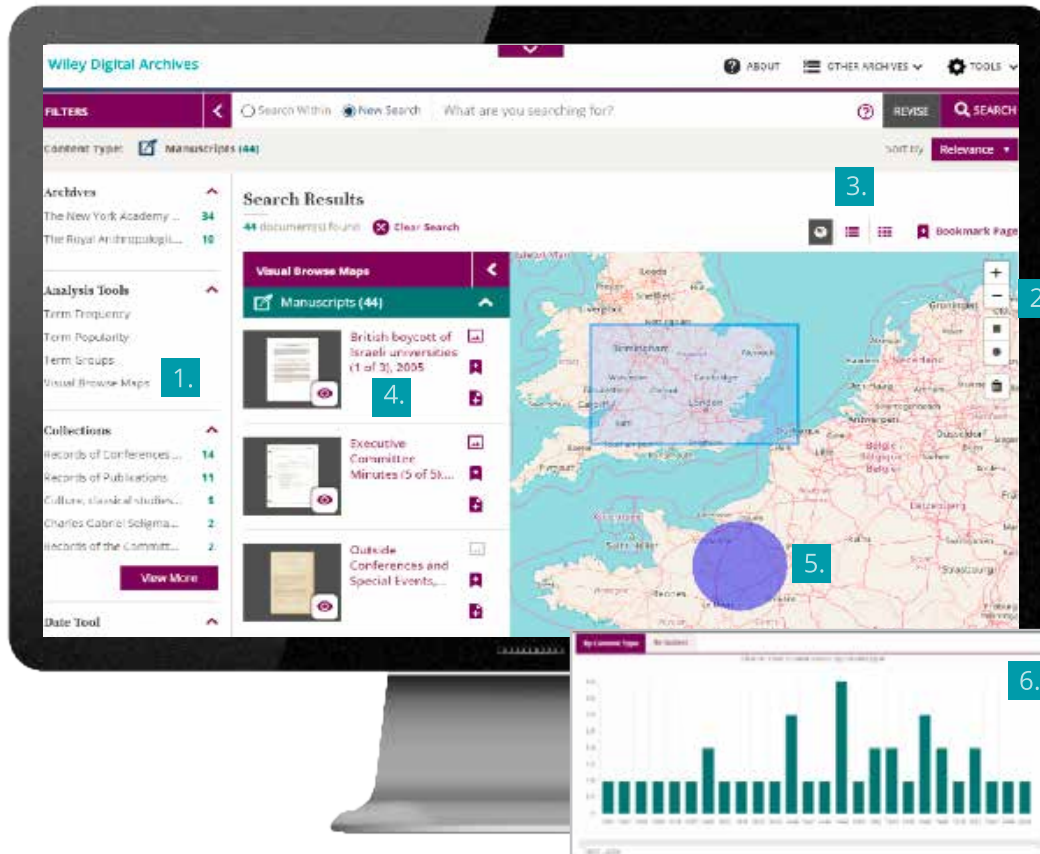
Wiley Digital Archives

ABOUT OTHER ARCHIVES TOOLS

FILTERS

Search Within New Search What are you searching for?

REVISE SEARCH

Content Type: Manuscripts (44)

Sort by Relevance

Archives

The New York Academy ... 34

The Royal Anthropologic... 10

Analysis Tools

Term Frequency

Term Popularity

Term Groups

Visual Browse Maps

1.

Collections

Records of Conferences... 14

Records of Publications 11

Culture, classical studies... 8

Charles Gabriel Seligma... 2

Records of the Committ... 2

View More

Date Tool

Search Results

44 document(s) found Clear Search

3.

Bookmark Page

Visual Browse Maps

Manuscripts (44)

British boycott of Israeli universities (1 of 3), 2005

4.

Executive Committee Minutes (5 of 5t...

Outside Conferences and Special Events,...

2

5.

6.

By Content Type By Subject